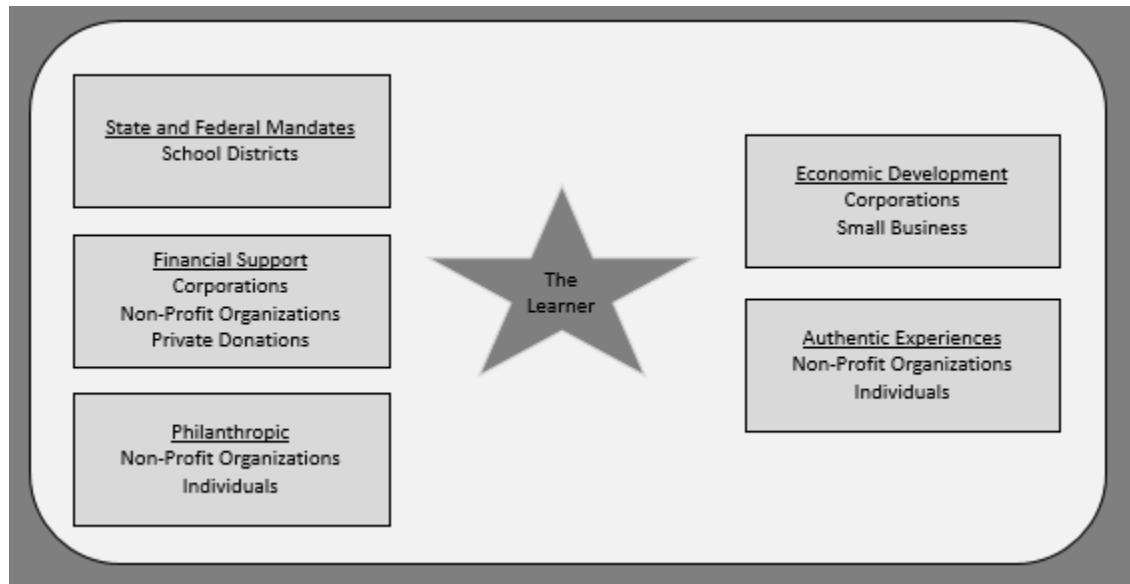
State and Federal Mandates
School Districts

Financial Support
Corporations
Non-Profit Organizations
Private Donations

Philanthropic
Non-Profit Organizations
Individuals

The Learner

Economic Development
Corporations
Small Business

Authentic Experiences
Non-Profit Organizations
Individuals